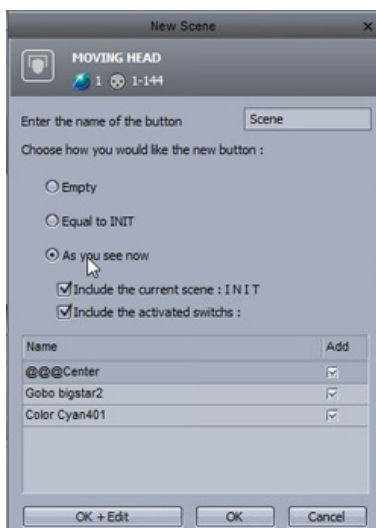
New Scene

MOVING HEAD

1 1-144

Enter the name of the button Scene

Choose how you would like the new button :

Empty

Equal to INIT

As you see now

Include the current scene : I N I T

Include the activated switchs :

| Name | Add |
|---|---|
| @@@Center | ☑ |
| Gobo bigstar2 | ☑ |
| Color Cyan401 | ☑ |

OK + Edit OK Cancel